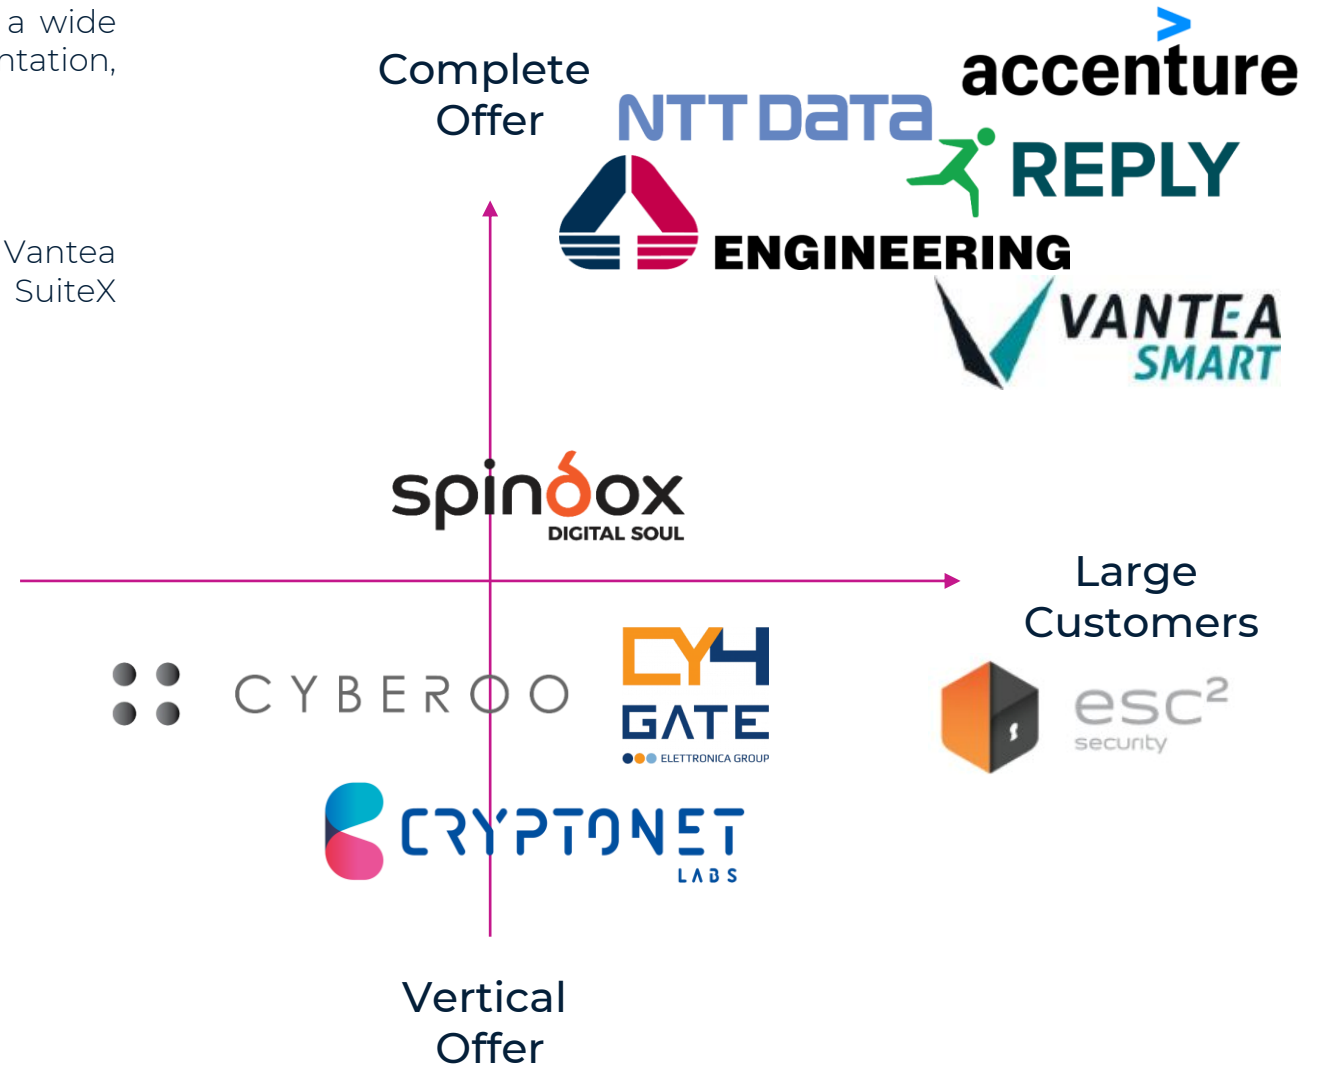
a wide
ntation,

Vantea
SuiteX

Complete
Offer

accenture

NTT DaTa

REPLY

ENGINEERING

VANTEA
SMART

spindox
DIGITAL SOUL

Large
Customers

CYBEROO

CY4
GATE
ELETTRONICA GROUP

esc²
security

CRYPTONET
LABS

Vertical
Offer